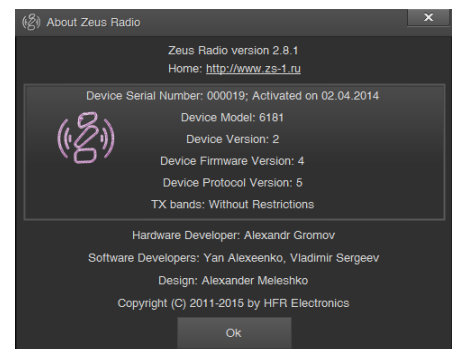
About Zeus Radio

Zeus Radio version 2.8.1
Home: http://www.zs-1.ru

Device Serial Number: 000019; Activated on 02.04.2014
Device Model: 6181
Device Version: 2
Device Firmware Version: 4
Device Protocol Version: 5
TX bands: Without Restrictions

Hardware Developer: Alexandr Gromov
Software Developers: Yan Alexeenko, Vladimir Sergeev
Design: Alexander Meleshko
Copyright (C) 2011-2015 by HFR Electronics

Ok